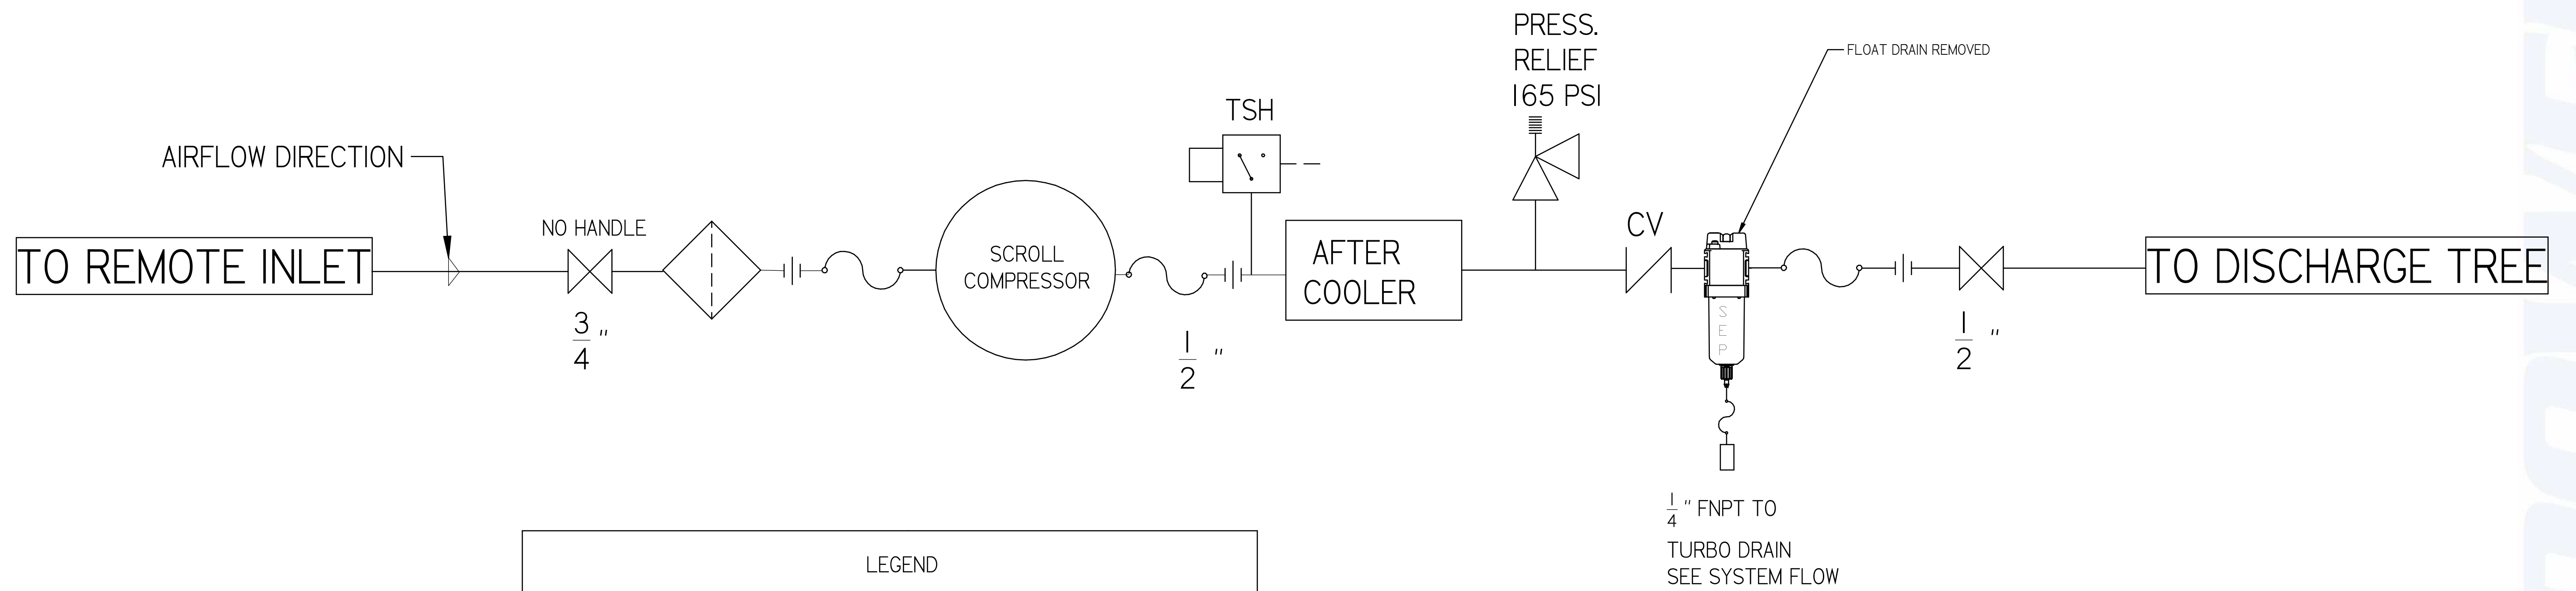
PRESS.
RELIEF
165 PSI

FLOAT DRAIN REMOVED

TSH

AIRFLOW DIRECTION

NO HANDLE

TO REMOTE INLET

SCROLL
COMPRESSOR

AFTER
COOLER

CV

S
E
P

TO DISCHARGE TREE

$\frac{3}{4}$"

$\frac{1}{2}$"

$\frac{1}{2}$"

$\frac{1}{4}$" FNPT TO

TURBO DRAIN
SEE SYSTEM FLOW

LEGEND